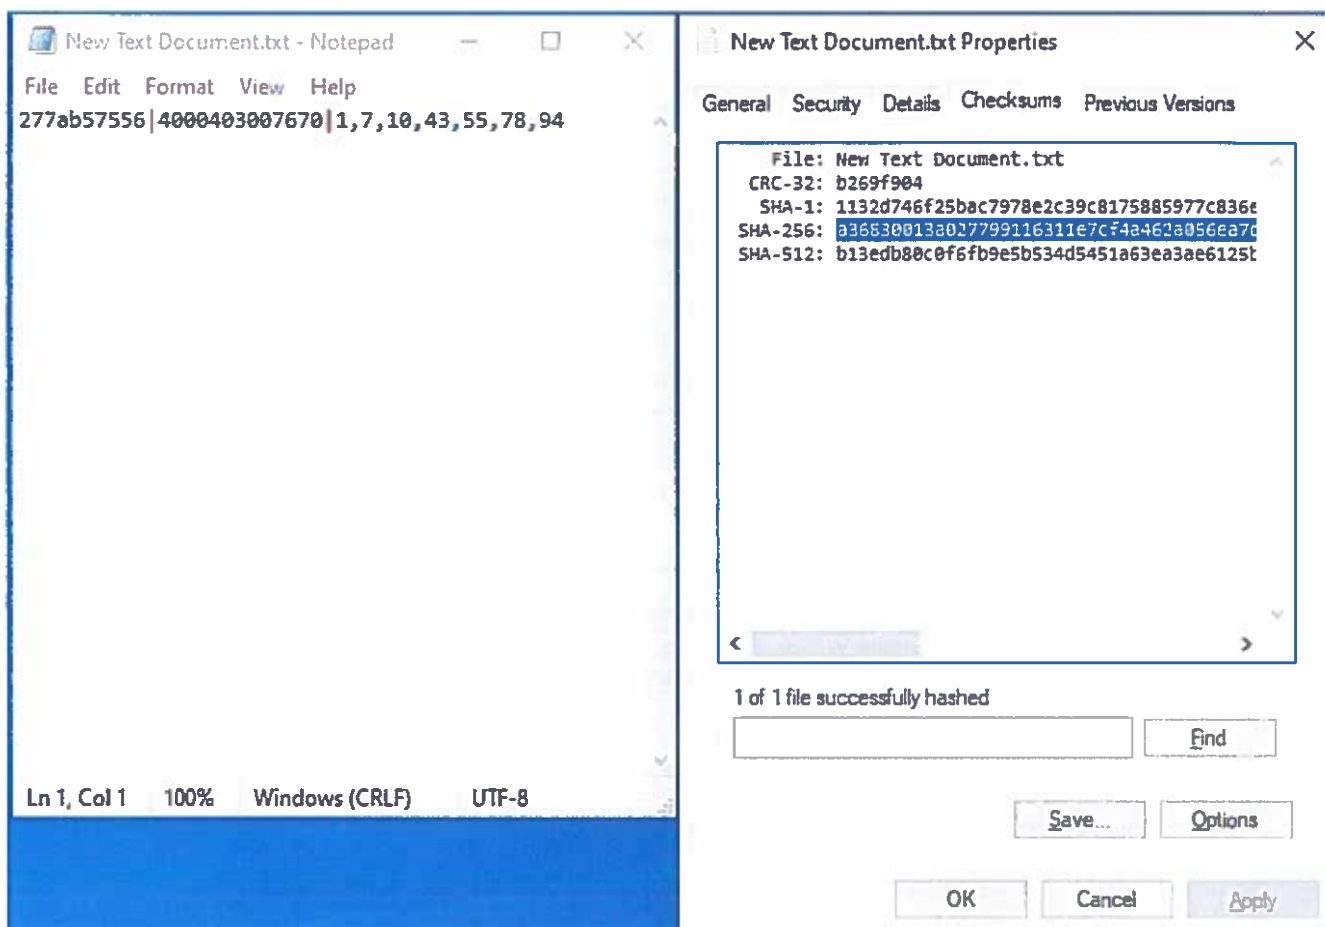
New Text Document.txt - Notepad

File Edit Format View Help

277ab57556|4000403007670|1,7,10,43,55,78,94

Ln 1, Col 1 100% Windows (CRLF) UTF-8

New Text Document.txt Properties

General Security Details Checksums Previous Versions

File: New Text Document.txt
CRC-32: b269f904
SHA-1: 1132d746f25bac7978e2c39c8175885977c836e
SHA-256: a36830013a027799116311e7cf4a462a056ea7c
SHA-512: b13edb80c0f6fb9e5b534d5451a63ea3ae6125b

1 of 1 file successfully hashed

Find

Save... Options

OK Cancel Apply